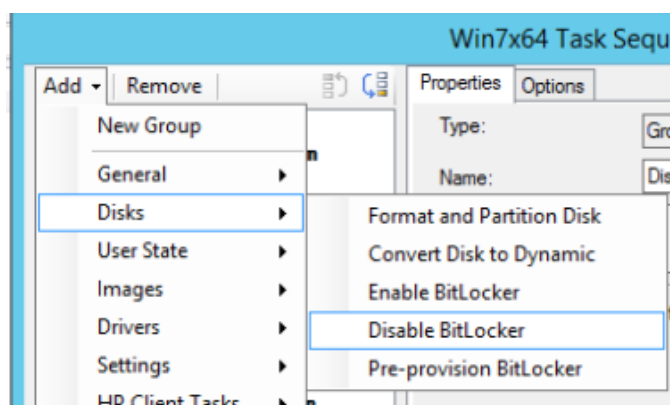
Win7x64 Task Sequ

Add ▾ | Remove

Properties | Options

Type: Gro

Name: Dis

New Group

General ▸

Disks ▸

User State ▸

Images ▸

Drivers ▸

Settings ▸

HP Client Tasks ▸

Format and Partition Disk

Convert Disk to Dynamic

Enable BitLocker

Disable BitLocker

Pre-provision BitLocker